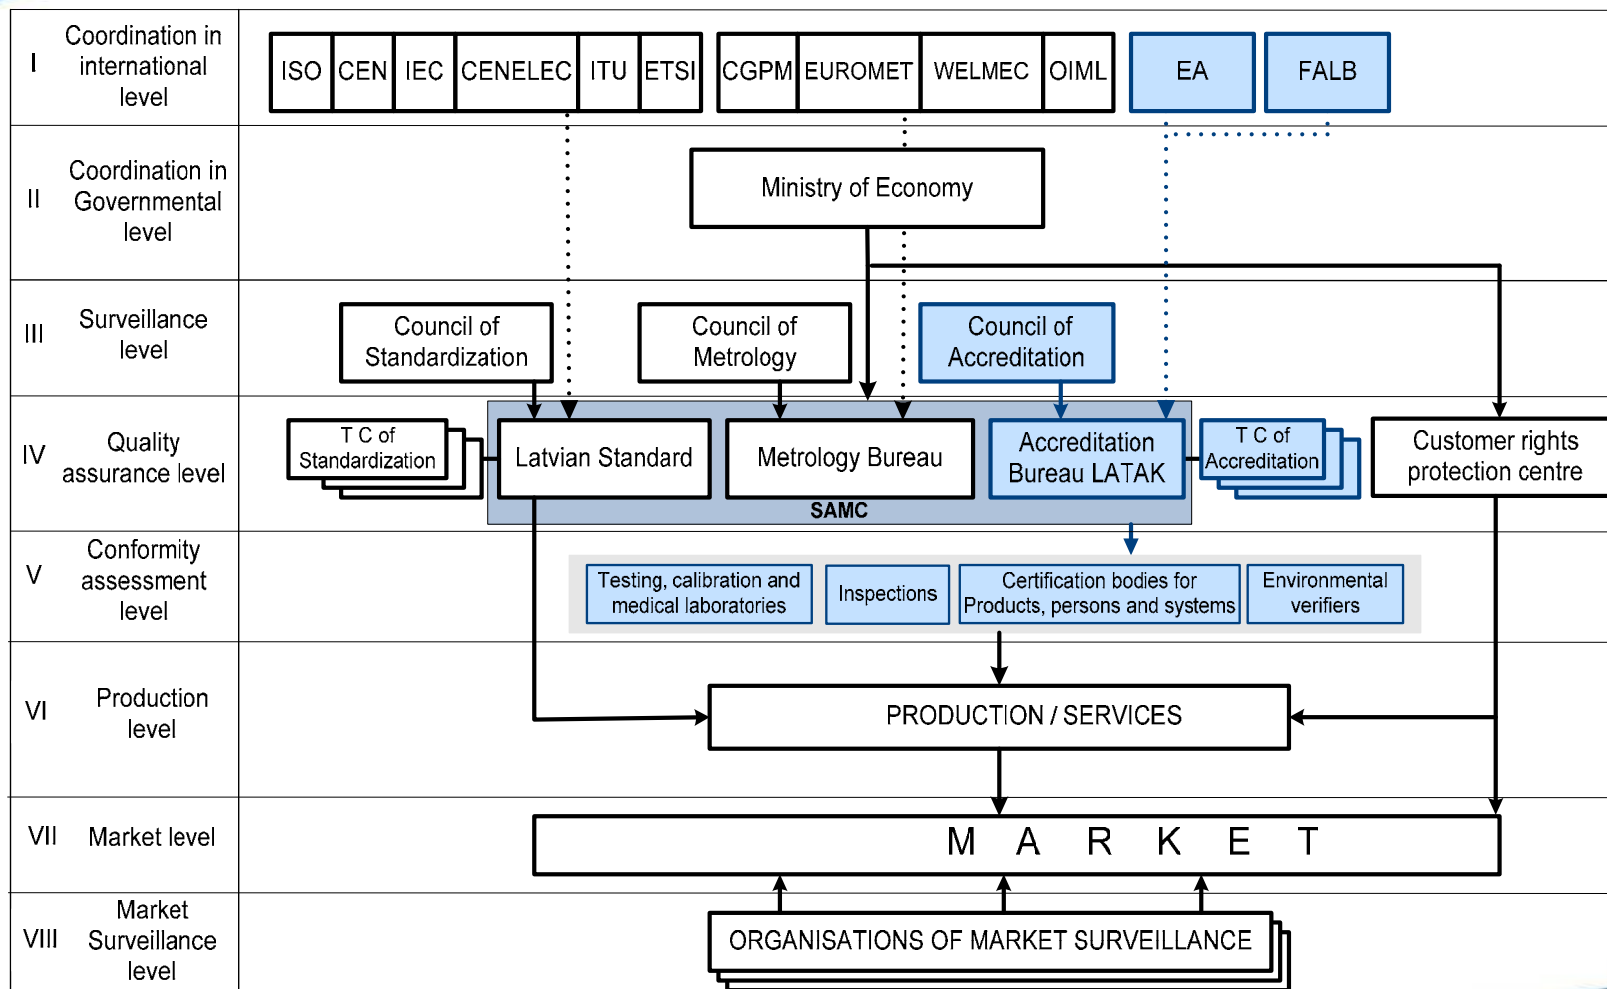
I Coordination in international level

ISO CEN IEC CENELEC ITU ETSI

CGPM EUROMET WELMEC OIML

EA

FALB

II Coordination in Governmental level

Ministry of Economy

III Surveillance level

Council of Standardization

Council of Metrology

Council of Accreditation

IV Quality assurance level

T C of Standardization

Latvian Standard

Metrology Bureau

Accreditation Bureau LATAK

SAMC

T C of Accreditation

Customer rights protection centre

V Conformity assessment level

Testing, calibration and medical laboratories

Inspections

Certification bodies for Products, persons and systems

Environmental verifiers

VI Production level

PRODUCTION / SERVICES

VII Market level

M A R K E T

VIII Market Surveillance level

ORGANISATIONS OF MARKET SURVEILLANCE